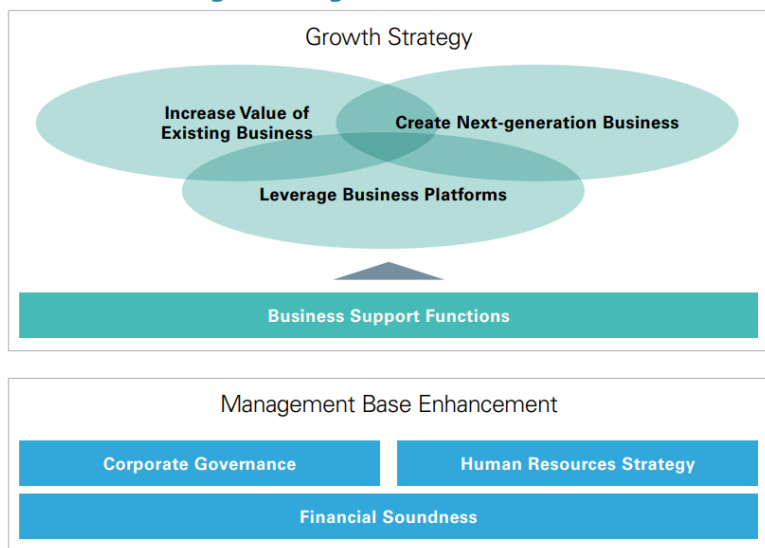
Growth Strategy

Increase Value of Existing Business

Create Next-generation Business

Leverage Business Platforms

Business Support Functions

Management Base Enhancement

Corporate Governance

Human Resources Strategy

Financial Soundness